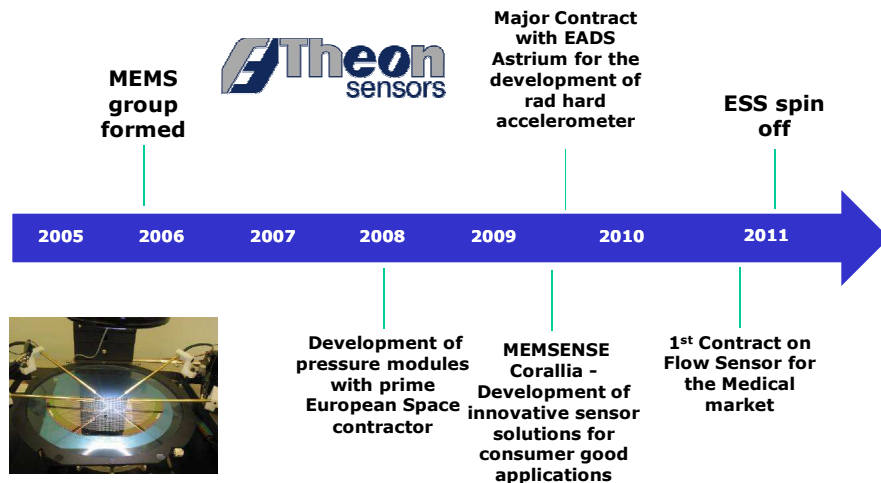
Theon sensors

MEMS group formed

Major Contract with EADS Astrium for the development of rad hard accelerometer

ESS spin off

2005 2006 2007 2008 2009 2010 2011

Development of pressure modules with prime European Space contractor

MEMSENSE Corallia - Development of innovative sensor solutions for consumer good applications

1$^{st}$ Contract on Flow Sensor for the Medical market